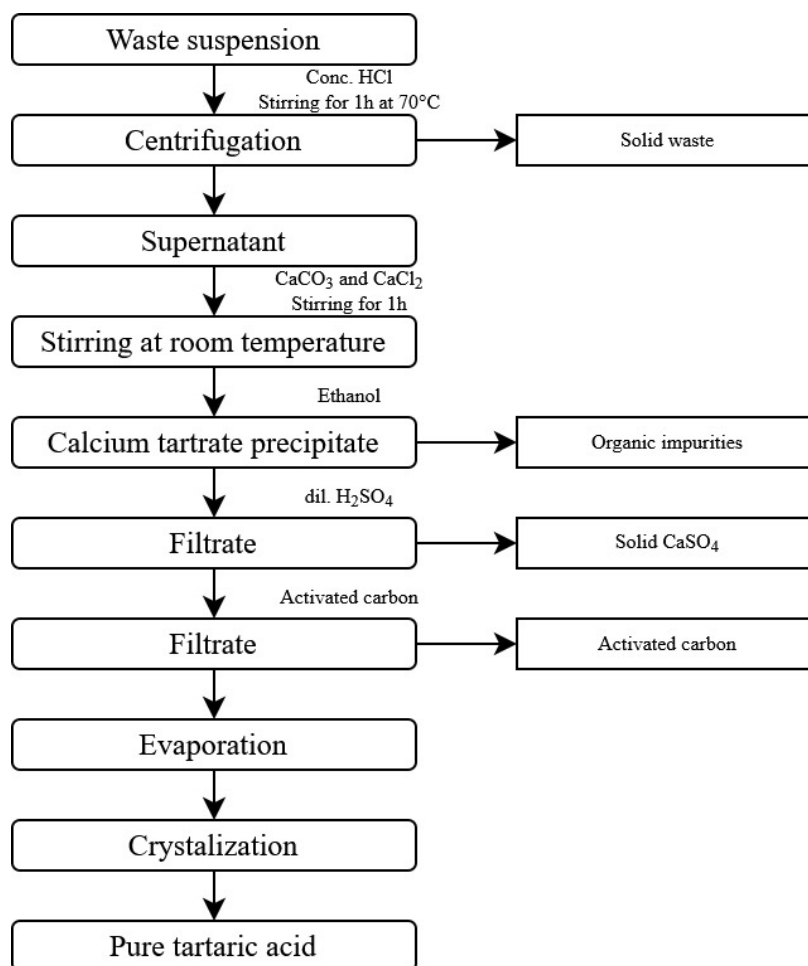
Waste suspension

Conc. HCl
Stirring for 1h at 70°C

Centrifugation

Solid waste

Supernatant

$CaCO_3$ and $CaCl_2$
Stirring for 1h

Stirring at room temperature

Ethanol

Calcium tartrate precipitate

Organic impurities

dil. $H_2SO_4$

Filtrate

Solid $CaSO_4$

Activated carbon

Filtrate

Activated carbon

Evaporation

Crystalization

Pure tartaric acid